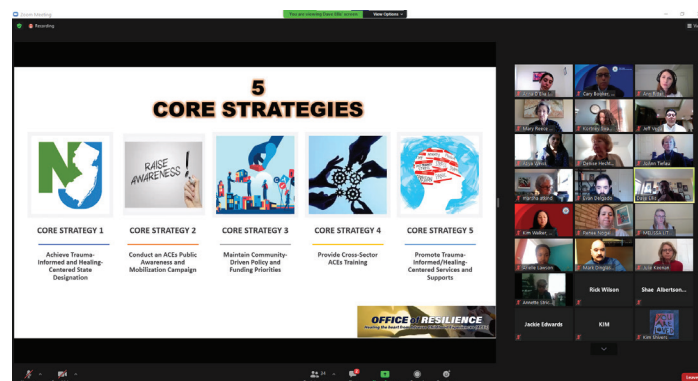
Zoom Meeting

You are viewing Dana Ellis' screen   View Options

Recording

5
CORE STRATEGIES

RAISE AWARENESS

CORE STRATEGY 1
Achieve Trauma-Informed and Healing-Centered State Designation

CORE STRATEGY 2
Conduct an ACEs Public Awareness and Mobilization Campaign

CORE STRATEGY 3
Maintain Community-Driven Policy and Funding Priorities

CORE STRATEGY 4
Provide Cross-Sector ACEs Training

CORE STRATEGY 5
Promote Trauma-Informed/Healing-Centered Services and Supports

OFFICE of RESILIENCE
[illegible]

Anne D'Eha...
Gary Boykin...
Amy Pilato
Mary Reece...
Kimberly Boy...
Jeff Vega
Alicia Veres
Denise Hecht...
Julian Torres
Marsha Jabbur
Evan Delgado
Dana Ellis
Kim Walker...
Teresa Sorge...
MELISSA L.T.
Gizelle Lawson
Mark Dingler...
Julia Hanous
Annette Unis...
Rick Wilson
Shae Albertson...
Jackie Edwards
KIM
Kim Shoars

24

Leave